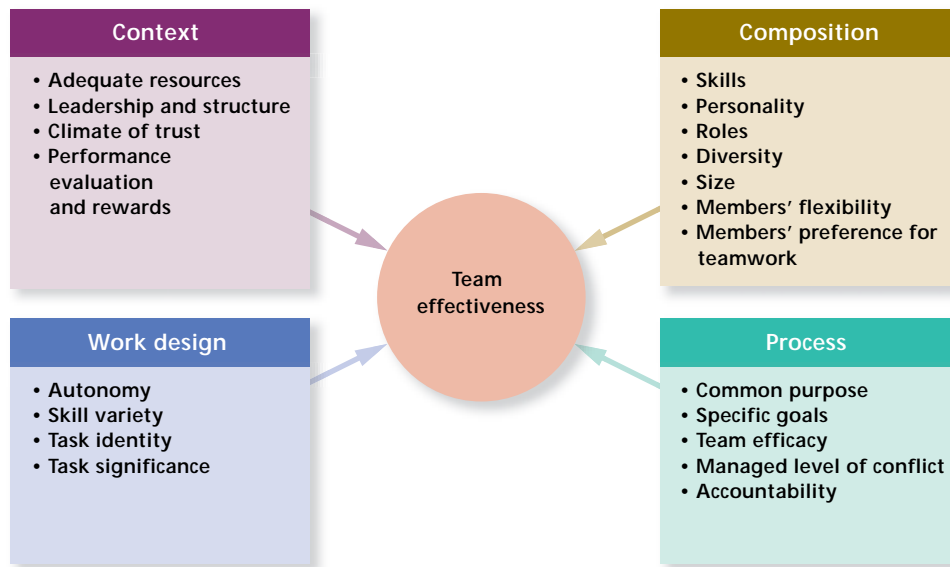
Context

• Adequate resources
• Leadership and structure
• Climate of trust
• Performance evaluation and rewards

Composition

• Skills
• Personality
• Roles
• Diversity
• Size
• Members' flexibility
• Members' preference for teamwork

Team effectiveness

Work design

• Autonomy
• Skill variety
• Task identity
• Task significance

Process

• Common purpose
• Specific goals
• Team efficacy
• Managed level of conflict
• Accountability